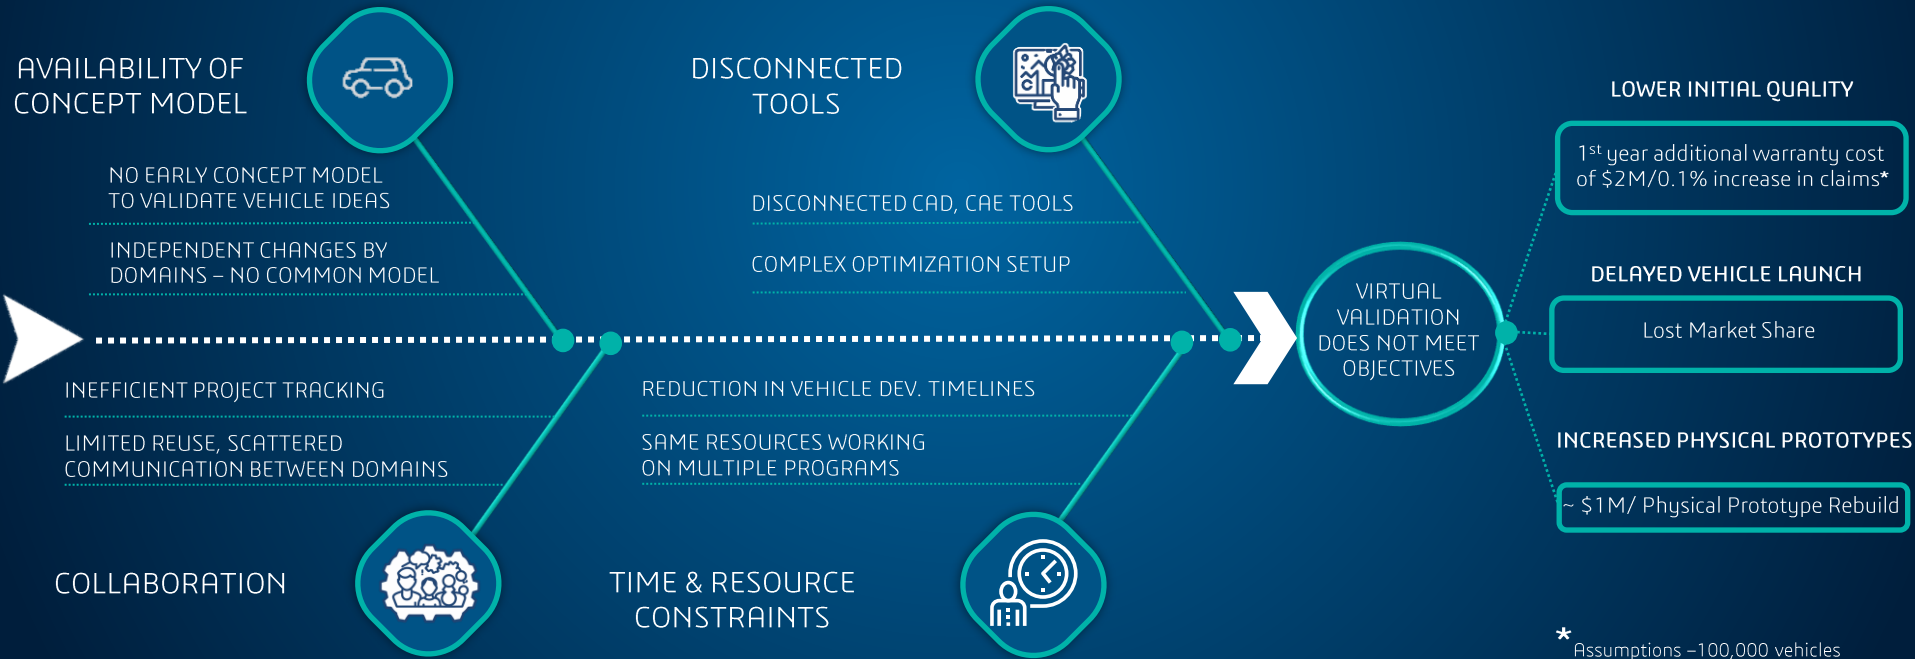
AVAILABILITY OF CONCEPT MODEL

NO EARLY CONCEPT MODEL TO VALIDATE VEHICLE IDEAS

INDEPENDENT CHANGES BY DOMAINS – NO COMMON MODEL

DISCONNECTED TOOLS

DISCONNECTED CAD, CAE TOOLS

COMPLEX OPTIMIZATION SETUP

INEFFICIENT PROJECT TRACKING

LIMITED REUSE, SCATTERED COMMUNICATION BETWEEN DOMAINS

REDUCTION IN VEHICLE DEV. TIMELINES

SAME RESOURCES WORKING ON MULTIPLE PROGRAMS

COLLABORATION

TIME & RESOURCE CONSTRAINTS

VIRTUAL VALIDATION DOES NOT MEET OBJECTIVES

LOWER INITIAL QUALITY

1$^{st}$ year additional warranty cost of \$2M/0.1% increase in claims*

DELAYED VEHICLE LAUNCH

Lost Market Share

INCREASED PHYSICAL PROTOTYPES

~ \$1M/ Physical Prototype Rebuild

* Assumptions –100,000 vehicles